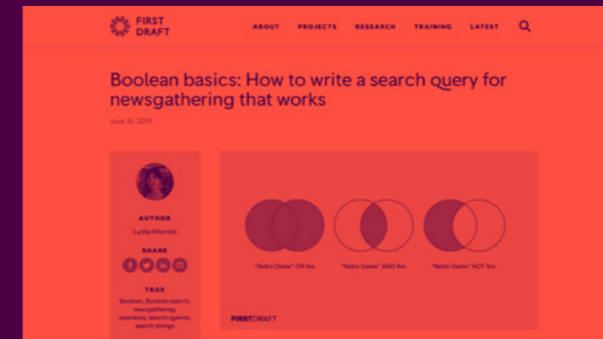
FIRST DRAFT

ABOUT PROJECTS RESEARCH TRAINING LATEST

Boolean basics: How to write a search query for newsgathering that works

June 10, 2019

AUTHOR

Lydia Morrish

SHARE

TAGS

Boolean, Boolean search, newsgathering, operators, search queries, search strings

"Notre Dame" OR fire

"Notre Dame" AND fire

"Notre Dame" NOT fire

FIRSTDRAFT